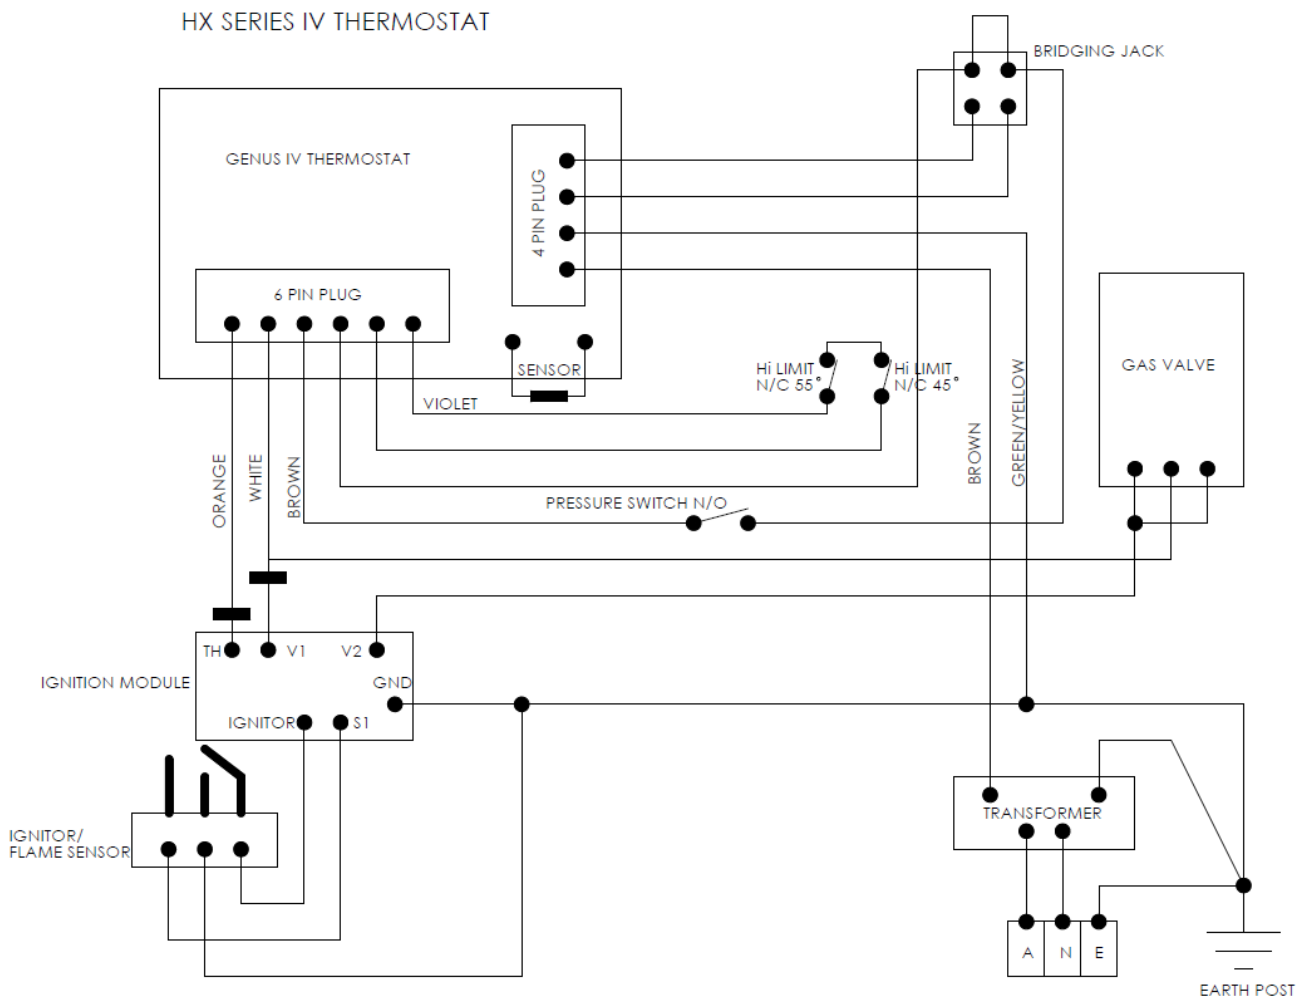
HX SERIES IV THERMOSTAT

BRIDGING JACK

GENUS IV THERMOSTAT

4 PIN PLUG

6 PIN PLUG

SENSOR

Hi LIMIT N/C 55˚

Hi LIMIT N/C 45˚

GAS VALVE

VIOLET

ORANGE

WHITE

BROWN

BROWN

GREEN/YELLOW

PRESSURE SWITCH N/O

TH

V1

V2

IGNITION MODULE

GND

IGNITOR

S1

IGNITOR/ FLAME SENSOR

TRANSFORMER

A

N

E

EARTH POST